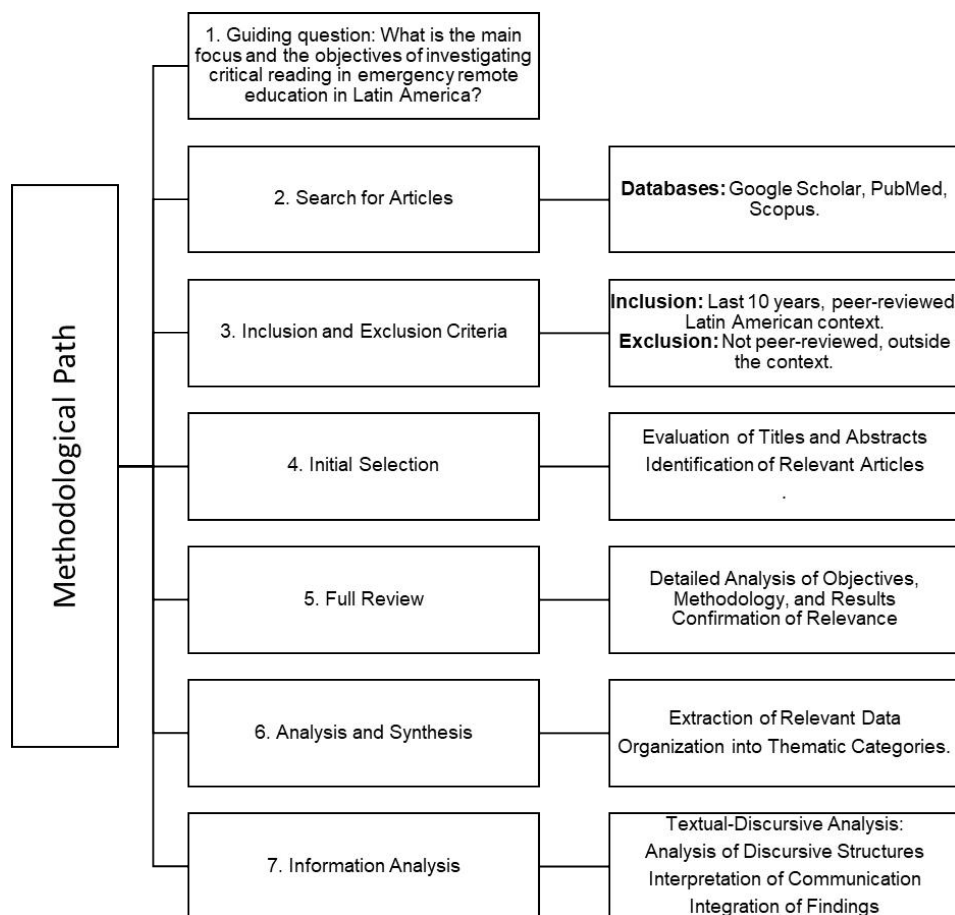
Methodological Path

1. Guiding question: What is the main focus and the objectives of investigating critical reading in emergency remote education in Latin America?

2. Search for Articles

Databases: Google Scholar, PubMed, Scopus.

3. Inclusion and Exclusion Criteria

Inclusion: Last 10 years, peer-reviewed Latin American context.
Exclusion: Not peer-reviewed, outside the context.

4. Initial Selection

Evaluation of Titles and Abstracts
Identification of Relevant Articles
.

5. Full Review

Detailed Analysis of Objectives, Methodology, and Results
Confirmation of Relevance

6. Analysis and Synthesis

Extraction of Relevant Data
Organization into Thematic Categories.

7. Information Analysis

Textual-Discursive Analysis:
Analysis of Discursive Structures
Interpretation of Communication
Integration of Findings